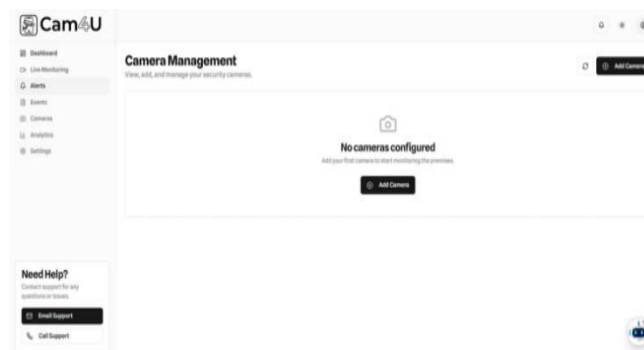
Cam4U

Dashboard
Live Monitoring
Alerts
Events
Cameras
Analytics
Settings

Camera Management
View, add, and manage your security cameras.

Add Camera

No cameras configured
Add your first camera to start monitoring the premises.

Add Camera

Need Help?
Contact support for any questions or issues.

Email Support
Call Support